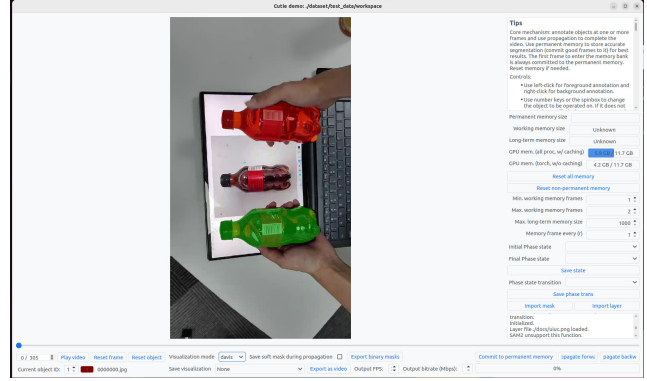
Cutie demo: ./dataset/test_data/workspace

Tips

Core mechanism: annotate objects at one or more frames and use propagation to complete the video. Use permanent memory to store accurate segmentation (commit good frames to it) for best results. The first frame to enter the memory bank is always committed to the permanent memory. Reset memory if needed.

Controls:

• Use left-click for foreground annotation and right-click for background annotation.

• Use number keys or the spinbox to change the object to be operated on. If it does not

Permanent memory size

Working memory size Unknown

Long-term memory size Unknown

GPU mem. (all proc, w/ caching) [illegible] 11.7 GB

GPU mem. (torch, w/o caching) 4.2 GB / 11.7 GB

Reset all memory

Reset non-permanent memory

Min. working memory frames 1

Max. working memory frames 2

Max. long-term memory size 1000

Memory frame every (r) 1

Initial Phase state

Final Phase state

Save state

Phase state transition

Save phase trans

Import mask

Import layer

transition.
Initialized.
Layer file ./docs/uiuc.png loaded.
SAM2 unsupport this function.

0 / 305 Play video Reset frame Reset object Visualization mode davis Save soft mask during propagation Export binary masks Commit to permament memory opagate forwa pagate backw

Current object ID: 1 0000000.jpg Save visualization None Export as video Output FPS: Output bitrate (Mbps) 0%